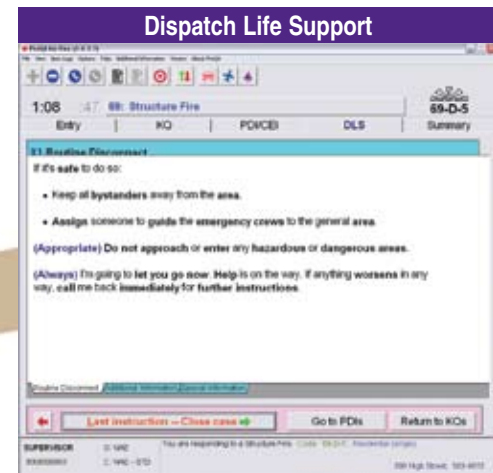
Dispatch Life Support

ProQA for Fire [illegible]

File View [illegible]

1:08 47 69: Structure Fire

69-D-5

Entry | KQ | PDI/CEI | DLS | Summary

X1 Routine Disconnect

If it's safe to do so:

• Keep all bystanders away from the area.

• Assign someone to guide the emergency crews to the general area.

(Appropriate) Do not approach or enter any hazardous or dangerous areas.

(Always) I'm going to let you go now. Help is on the way. If anything worsens in any way, call me back immediately for further instructions.

Routine Disconnect | Additional Information | Special Information

Last Instruction -- Close case

Go to PDIs

Return to KQs

SUPERVISOR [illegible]

You are responding to a Structure Fire. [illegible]

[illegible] High Street, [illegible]